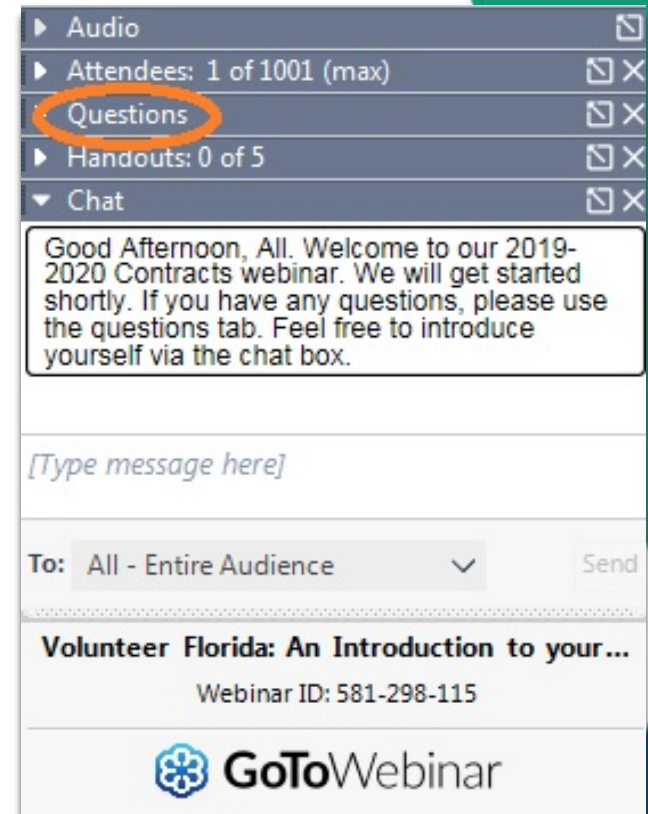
Audio

Attendees: 1 of 1001 (max)

Questions

Handouts: 0 of 5

Chat

Good Afternoon, All. Welcome to our 2019-2020 Contracts webinar. We will get started shortly. If you have any questions, please use the questions tab. Feel free to introduce yourself via the chat box.

[Type message here]

To: All - Entire Audience

Send

Volunteer Florida: An Introduction to your...

Webinar ID: 581-298-115

GoToWebinar